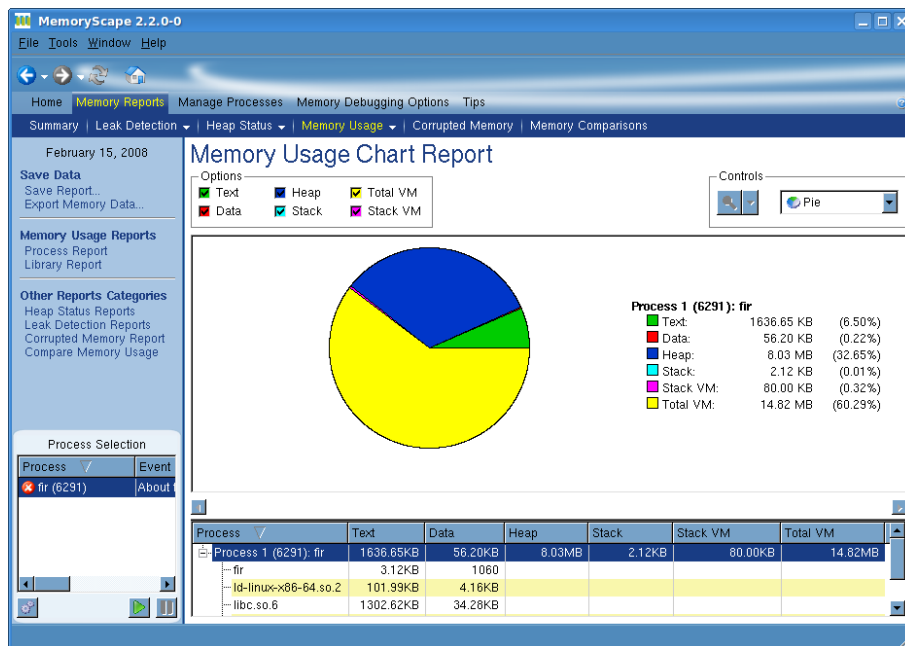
MemoryScape 2.2.0-0

File Tools Window Help

Home Memory Reports Manage Processes Memory Debugging Options Tips

Summary | Leak Detection | Heap Status | Memory Usage | Corrupted Memory | Memory Comparisons

February 15, 2008

Save Data
Save Report...
Export Memory Data...

Memory Usage Reports
Process Report
Library Report

Other Reports Categories
Heap Status Reports
Leak Detection Reports
Corrupted Memory Report
Compare Memory Usage

Process Selection

| Process | Event |
|---|---|
| fir (6291) | About t |

Memory Usage Chart Report

Options
Text Heap Total VM
Data Stack Stack VM

Controls
Pie

Process 1 (6291): fir
Text: 1636.65 KB (6.50%)
Data: 56.20 KB (0.22%)
Heap: 8.03 MB (32.65%)
Stack: 2.12 KB (0.01%)
Stack VM: 80.00 KB (0.32%)
Total VM: 14.82 MB (60.29%)

| Process | Text | Data | Heap | Stack | Stack VM | Total VM |
|---|---|---|---|---|---|---|
| Process 1 (6291): fir | 1636.65KB | 56.20KB | 8.03MB | 2.12KB | 80.00KB | 14.82MB |
| fir | 3.12KB | 1060 | | | | |
| ld-linux-x86-64.so.2 | 101.99KB | 4.16KB | | | | |
| libc.so.6 | 1302.62KB | 34.28KB | | | | |